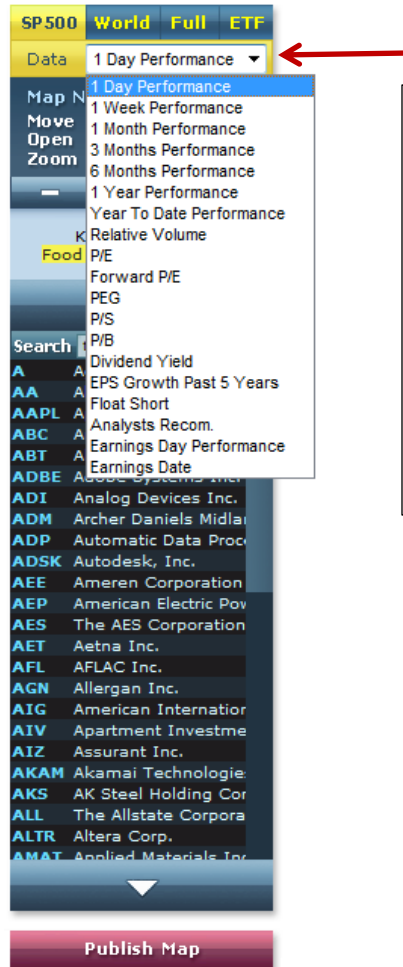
SP500 World Full ETF

Data 1 Day Performance

Map N
Move
Open
Zoom

K
Food

1 Day Performance
1 Week Performance
1 Month Performance
3 Months Performance
6 Months Performance
1 Year Performance
Year To Date Performance
Relative Volume
P/E
Forward P/E
PEG
P/S
P/B
Dividend Yield
EPS Growth Past 5 Years
Float Short
Analysts Recom.
Earnings Day Performance
Earnings Date

Search

| | |
|---|---|
| A | A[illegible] |
| AA | A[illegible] |
| AAPL | A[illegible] |
| ABC | A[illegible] |
| ABT | A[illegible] |
| ADBE | Adobe Systems Inc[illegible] |
| ADI | Analog Devices Inc. |
| ADM | Archer Daniels Midla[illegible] |
| ADP | Automatic Data Proc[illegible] |
| ADSK | Autodesk, Inc. |
| AEE | Ameren Corporation |
| AEP | American Electric Pow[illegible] |
| AES | The AES Corporation |
| AET | Aetna Inc. |
| AFL | AFLAC Inc. |
| AGN | Allergan Inc. |
| AIG | American Internation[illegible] |
| AIV | Apartment Investme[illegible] |
| AIZ | Assurant Inc. |
| AKAM | Akamai Technologie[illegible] |
| AKS | AK Steel Holding Cor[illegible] |
| ALL | The Allstate Corpora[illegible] |
| ALTR | Altera Corp. |
| AMAT | Applied Materials Inc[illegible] |

Publish Map